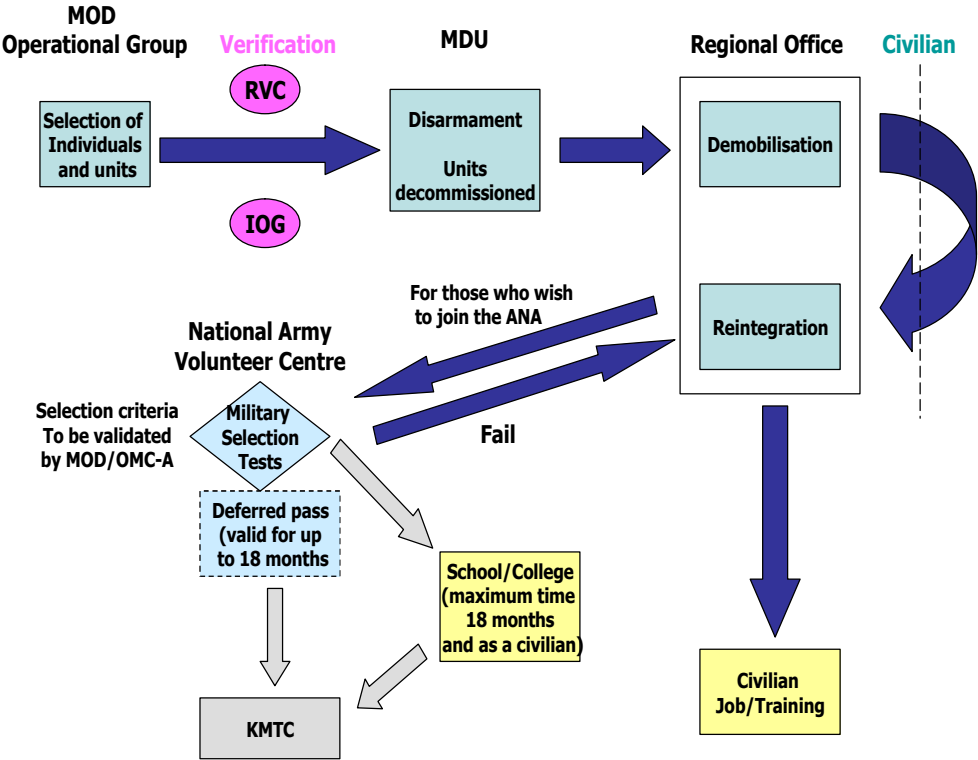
MOD
Operational Group

Verification

MDU

Regional Office

Civilian

RVC

Selection of Individuals and units

Disarmament

Units decommissioned

Demobilisation

IOG

For those who wish to join the ANA

Reintegration

National Army Volunteer Centre

Selection criteria To be validated by MOD/OMC-A

Military Selection Tests

Fail

Deferred pass (valid for up to 18 months

School/College (maximum time 18 months and as a civilian)

Civilian Job/Training

KMTC